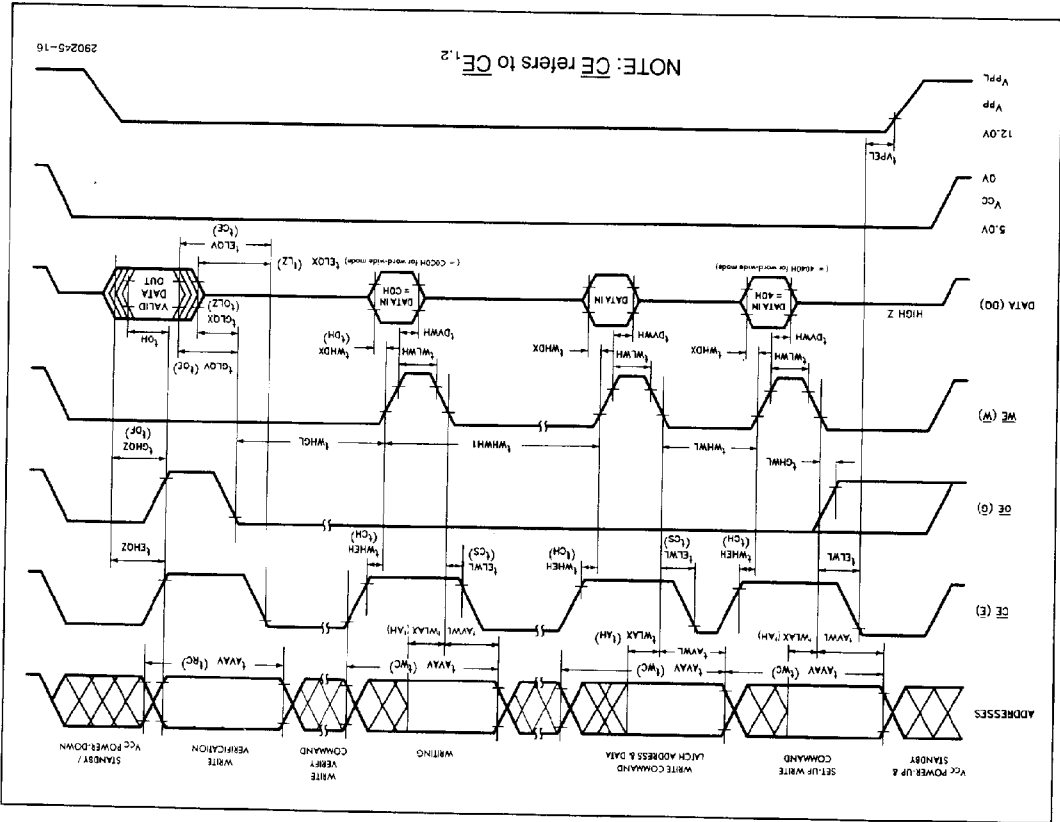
$V_{CC}$ POWER-UP & STANDBY

SET-UP WRITE COMMAND

WRITE COMMAND LATCH ADDRESS & DATA

WRITING

WRITE VERIFY COMMAND

WRITE VERIFICATION

STANDBY / $V_{CC}$ POWER-DOWN

ADDRESSES

$t_{AVAV}$ $(t_{WC})$

$t_{AVAV}$ $(t_{WC})$

$t_{AVAV}$ $(t_{WC})$

$t_{AVAV}$ $(t_{RC})$

$t_{AVWL}$

$t_{WLAX}$ $(t_{AH})$

$t_{AVWL}$

$t_{WLAX}$ $(t_{AH})$

$t_{WLAX}$ $(t_{AH})$

$\overline{CE}$ (E)

$t_{ELWL}$

$t_{WHEH}$ $(t_{CH})$

$t_{ELWL}$ $(t_{CS})$

$t_{WHEH}$ $(t_{CH})$

$t_{ELWL}$ $(t_{CS})$

$t_{WHEH}$ $(t_{CH})$

$t_{EHQZ}$

$\overline{OE}$ (G)

$t_{GHWL}$

$\overline{WE}$ (W)

$t_{WHWL}$

$t_{WHWH1}$

$t_{WHGL}$

$t_{GHQZ}$ $(t_{DF})$

$t_{WLWH}$

$t_{WLWH}$

$t_{WLWH}$

$t_{DVWH}$

$t_{DVWH}$

$t_{DVWH}$

$t_{WHDX}$

$t_{WHDX}$

$t_{WHDX}$ $(t_{DH})$

DATA (DQ)

HIGH Z

DATA IN = 40H

(= 4040H for word-wide mode)

DATA IN

DATA IN = C0H

(= C0C0H for word-wide mode)

VALID DATA OUT

$t_{GLQV}$ $(t_{OE})$

$t_{GLQX}$ $(t_{OLZ})$

$t_{OH}$

$t_{ELQX}$ $(t_{LZ})$

$t_{ELQV}$ $(t_{CE})$

5.0V

$V_{CC}$

0V

12.0V

$V_{PP}$

$V_{PPL}$

$t_{VPEL}$

NOTE: $\overline{CE}$ refers to $\overline{CE}_{1,2}$

290245–16